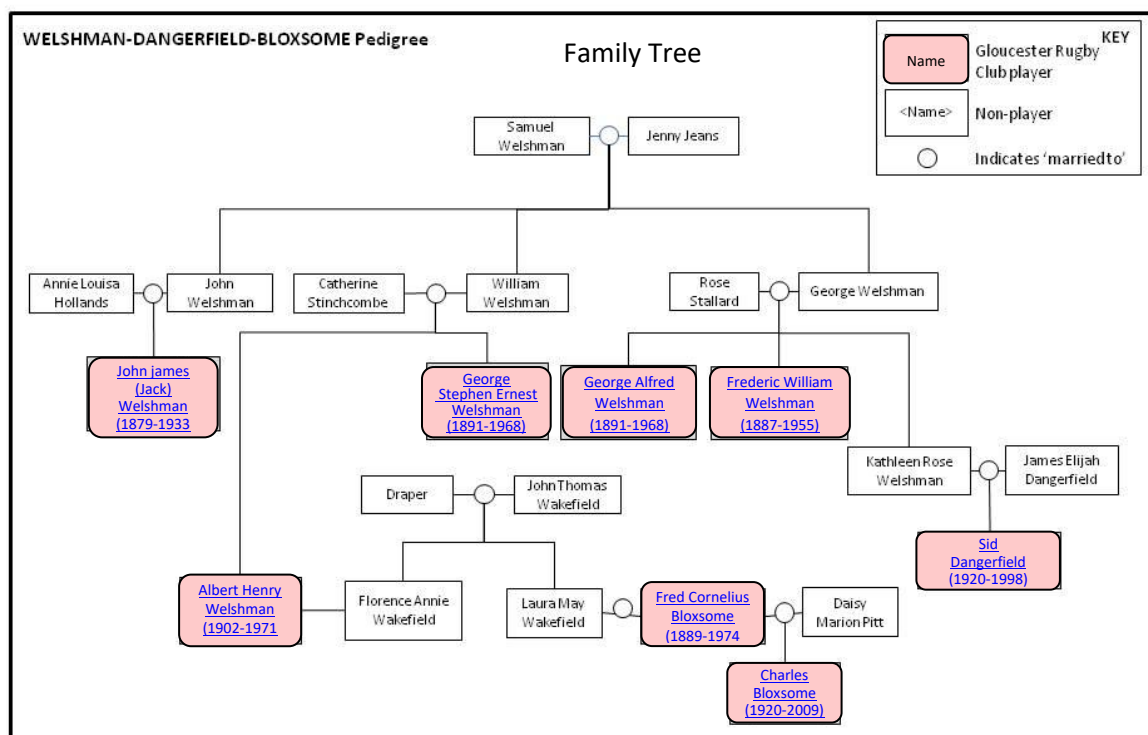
WELSHMAN-DANGERFIELD-BLOXSOME Pedigree

Family Tree

KEY
Name — Gloucester Rugby Club player
<Name> — Non-player
Indicates 'marriedto'

Samuel Welshman
Jenny Jeans

Annie Louisa Hollands
John Welshman
Catherine Stinchcombe
William Welshman
Rose Stallard
George Welshman

John james (Jack) Welshman (1879-1933
George Stephen Ernest Welshman (1891-1968)
George Alfred Welshman (1891-1968)
Frederic William Welshman (1887-1955)

Kathleen Rose Welshman
James Elijah Dangerfield

Draper
John Thomas Wakefield

Sid Dangerfield (1920-1998)

Albert Henry Welshman (1902-1971
Florence Annie Wakefield
Laura May Wakefield
Fred Cornelius Bloxsome (1889-1974
Daisy Marion Pitt

Charles Bloxsome (1920-2009)